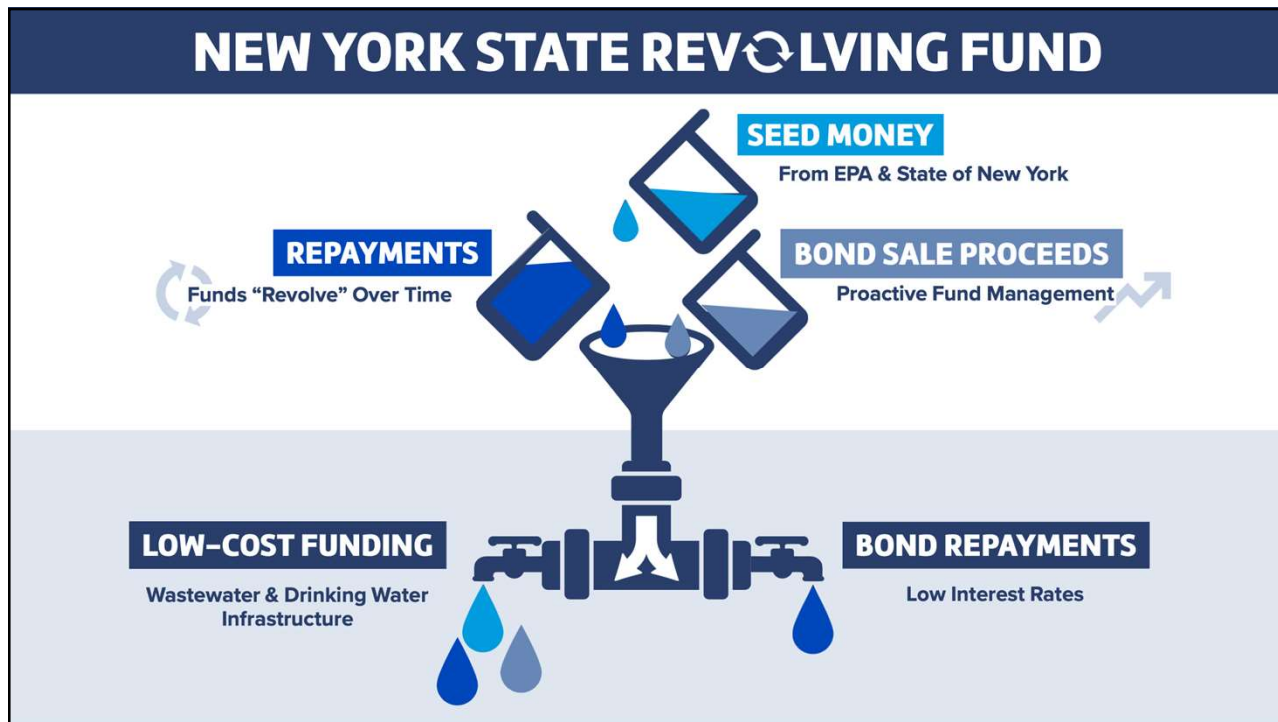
NEW YORK STATE REVOLVING FUND

SEED MONEY
From EPA & State of New York

REPAYMENTS
Funds "Revolve" Over Time

BOND SALE PROCEEDS
Proactive Fund Management

LOW-COST FUNDING
Wastewater & Drinking Water Infrastructure

BOND REPAYMENTS
Low Interest Rates